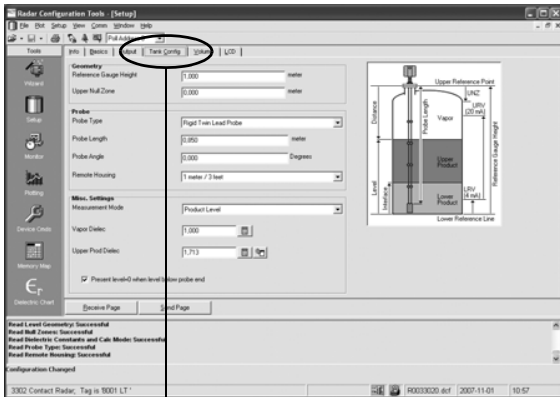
Radar Configuration Tools - [Setup]

File Plot Setup View Comm Window Help

Poll Addre

Tools

Wizard

Setup

Monitor

Plotting

Device Cmds

Memory Map

Dielectric Chart

Info | Basics | Output | Tank Config | Volume | LCD

Geometry

Reference Gauge Height 10,000 meter

Upper Null Zone 0,000 meter

Probe

Probe Type Rigid Twin Lead Probe

Probe Length 0,850 meter

Probe Angle 0,000 Degrees

Remote Housing 1 meter / 3 feet

Misc. Settings

Measurement Mode Product Level

Vapor Dielec 1,000

Upper Prod Dielec 1,713

Present level=0 when level below probe end

Receive Page Send Page

Upper Reference Point

UNZ

URV (20 mA)

Distance

Probe Length

Vapor

Reference Gauge Height

Upper Product

Level

Interface

LRV (4 mA)

Lower Product

Lower Reference Line

Read Level Geometry: Successful
Read Null Zones: Successful
Read Dielectric Constants and Calc Mode: Successful
Read Probe Type: Successful
Read Remote Housing: Successful

Configuration Changed

3302 Contact Radar, Tag is '8001 LT ' R0033020.dcf 2007-11-01 10:57